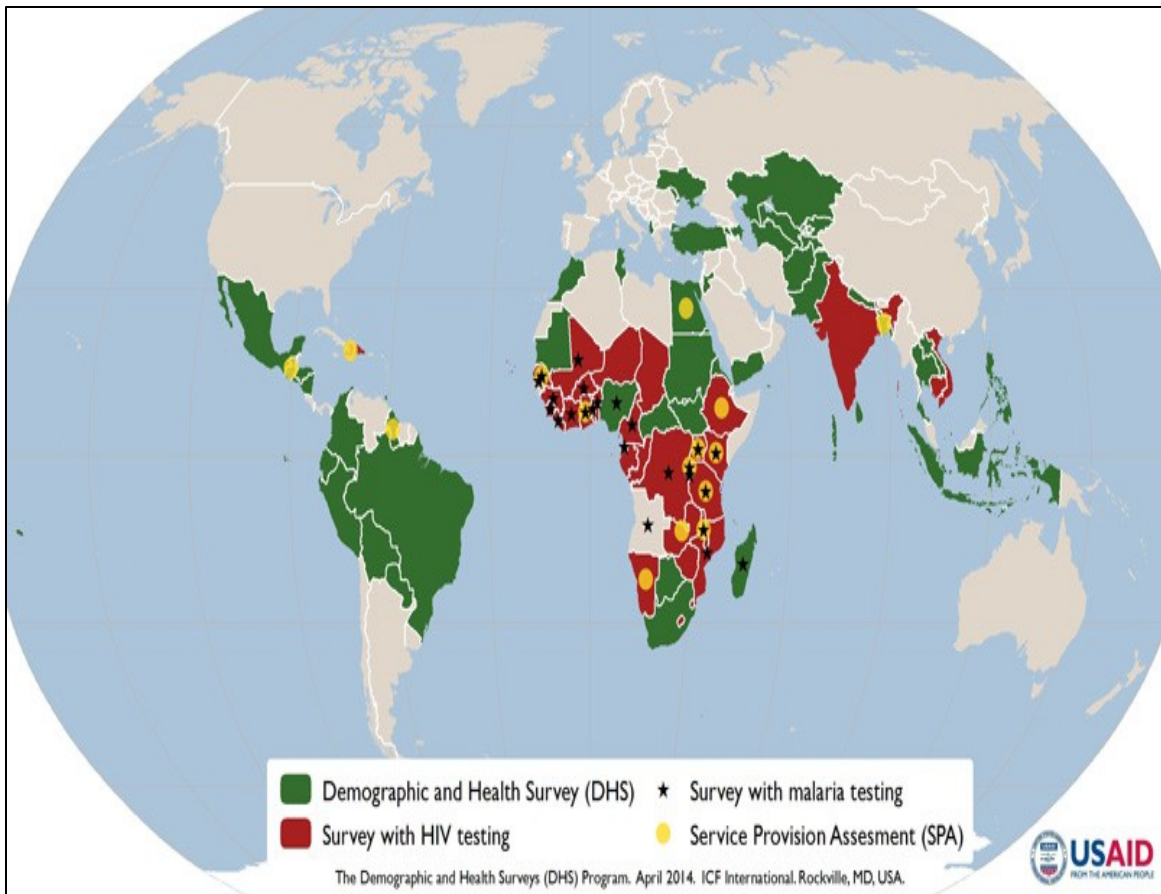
Demographic and Health Survey (DHS)
★ Survey with malaria testing
Survey with HIV testing
Service Provision Assesment (SPA)

The Demographic and Health Surveys (DHS) Program. April 2014. ICF International. Rockville, MD, USA.

USAID
FROM THE AMERICAN PEOPLE